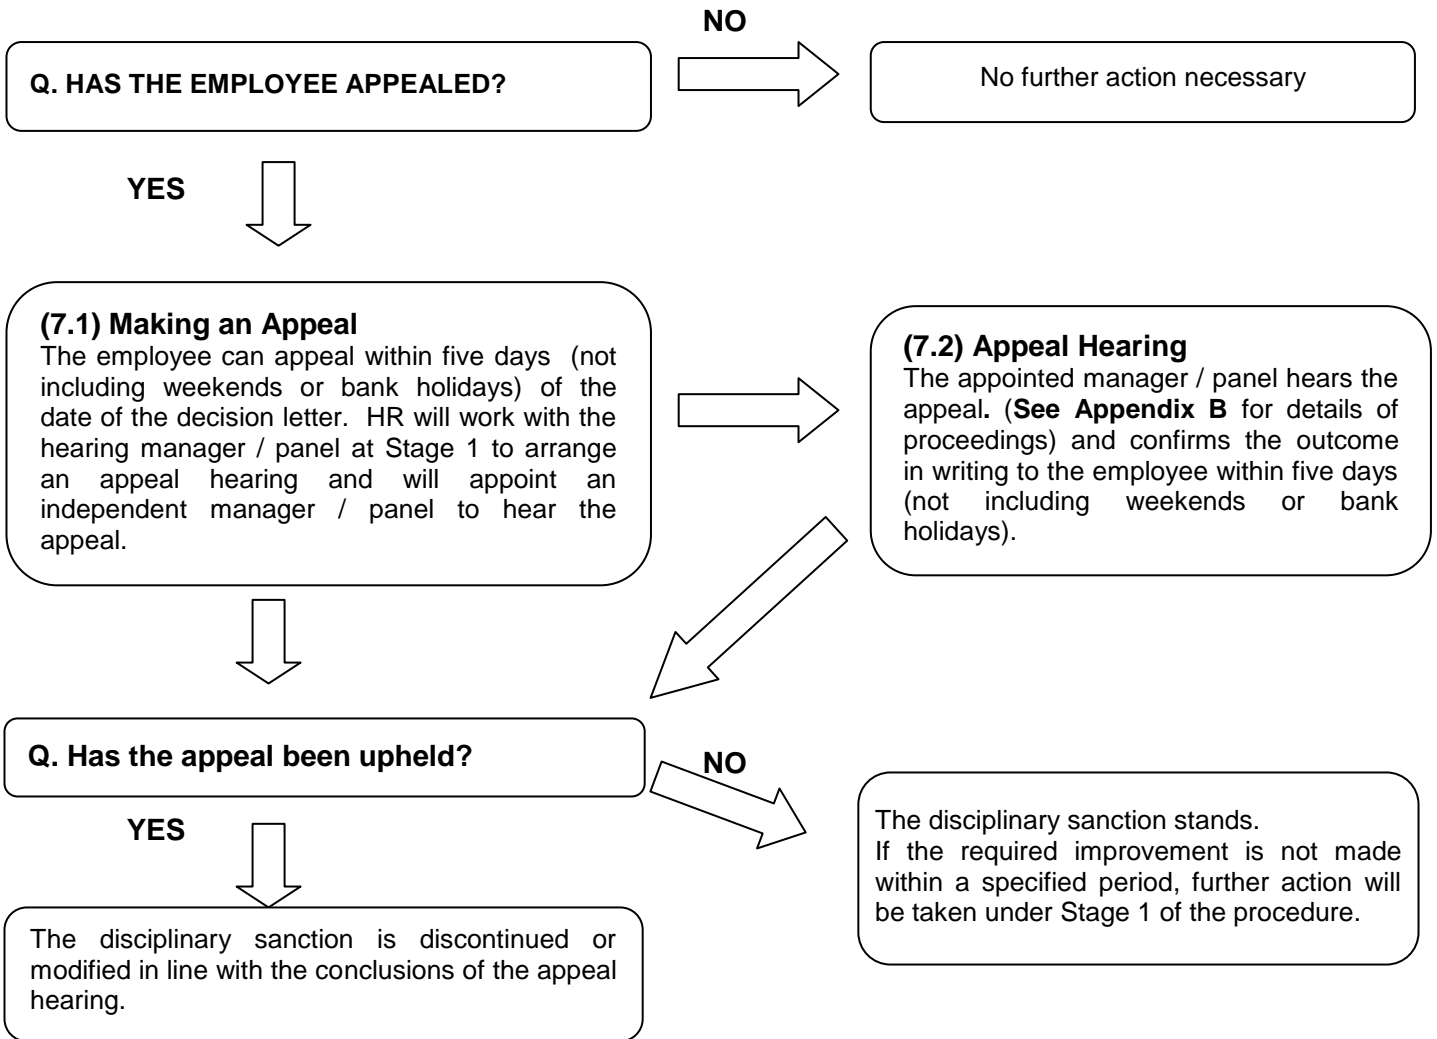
Q. HAS THE EMPLOYEE APPEALED?

NO

No further action necessary

YES

(7.1) Making an Appeal
The employee can appeal within five days (not including weekends or bank holidays) of the date of the decision letter. HR will work with the hearing manager / panel at Stage 1 to arrange an appeal hearing and will appoint an independent manager / panel to hear the appeal.

(7.2) Appeal Hearing
The appointed manager / panel hears the appeal. (See Appendix B for details of proceedings) and confirms the outcome in writing to the employee within five days (not including weekends or bank holidays).

Q. Has the appeal been upheld?

NO

The disciplinary sanction stands.
If the required improvement is not made within a specified period, further action will be taken under Stage 1 of the procedure.

YES

The disciplinary sanction is discontinued or modified in line with the conclusions of the appeal hearing.